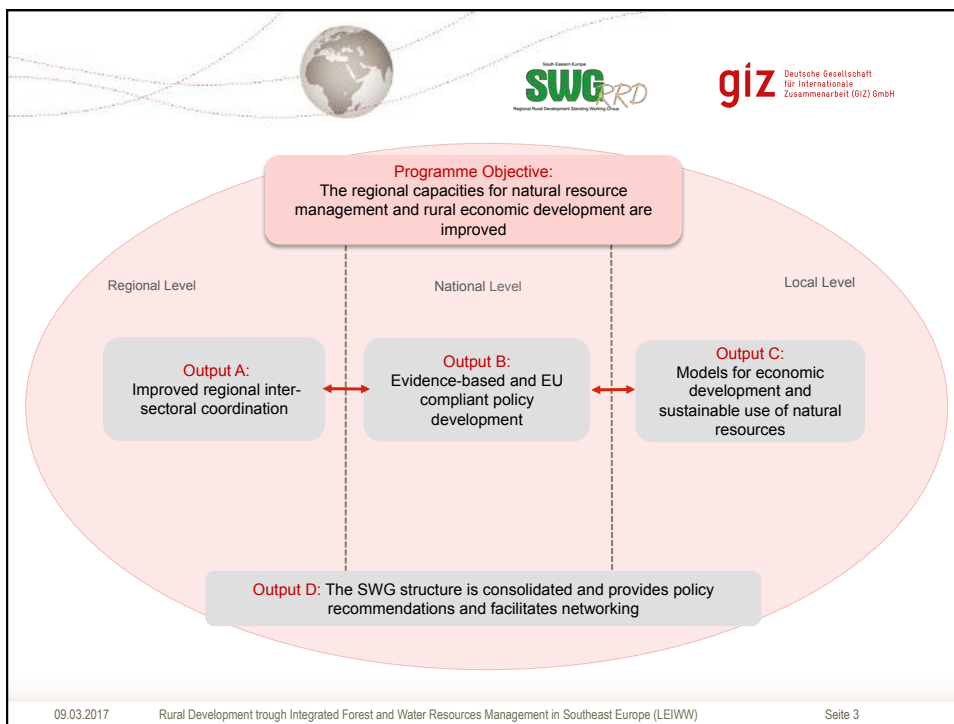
South Eastern Europe
SWG RRD
Regional Rural Development Standing Working Group

giz Deutsche Gesellschaft für Internationale Zusammenarbeit (GIZ) GmbH

Programme Objective:
The regional capacities for natural resource management and rural economic development are improved

Regional Level

National Level

Local Level

Output A:
Improved regional intersectoral coordination

Output B:
Evidence-based and EU compliant policy development

Output C:
Models for economic development and sustainable use of natural resources

Output D: The SWG structure is consolidated and provides policy recommendations and facilitates networking

09.03.2017 Rural Development trough Integrated Forest and Water Resources Management in Southeast Europe (LEIWW) Seite 3